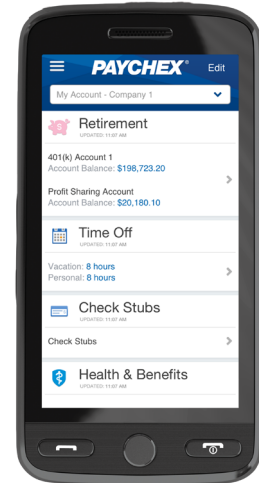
PAYCHEX® Edit

My Account - Company 1

Retirement
UPDATED: 11:07 AM

401(k) Account 1
Account Balance: $198,723.20

Profit Sharing Account
Account Balance: $20,180.10

Time Off
UPDATED: 11:07 AM

Vacation: 8 hours
Personal: 8 hours

Check Stubs
UPDATED: 11:07 AM

Check Stubs

Health & Benefits
UPDATED: 11:07 AM